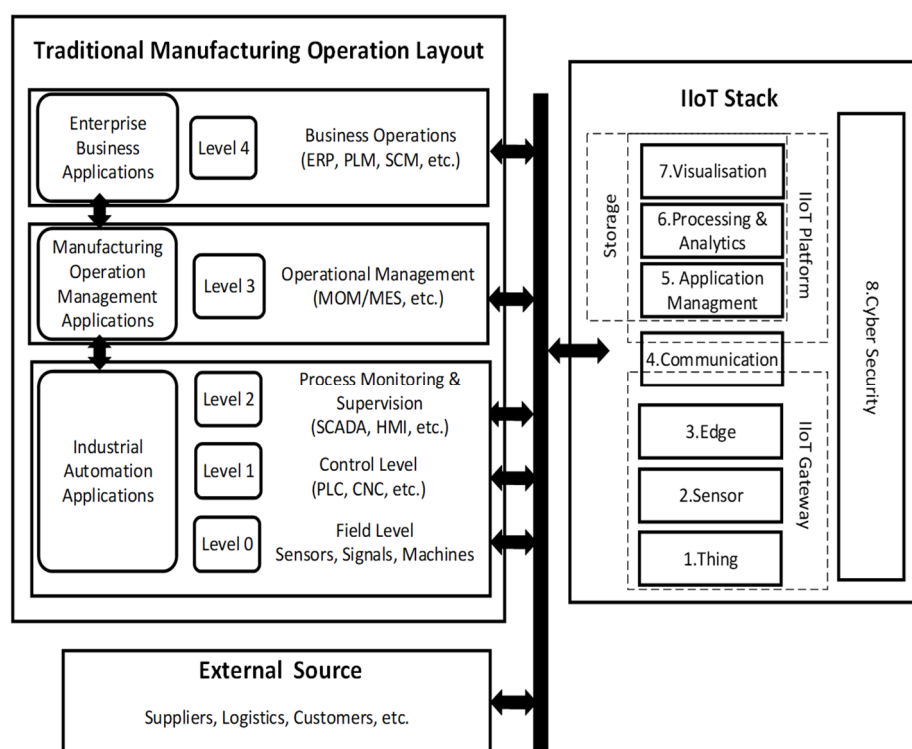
Traditional Manufacturing Operation Layout

Enterprise Business Applications

Level 4

Business Operations (ERP, PLM, SCM, etc.)

Manufacturing Operation Management Applications

Level 3

Operational Management (MOM/MES, etc.)

Industrial Automation Applications

Level 2

Process Monitoring & Supervision (SCADA, HMI, etc.)

Level 1

Control Level (PLC, CNC, etc.)

Level 0

Field Level Sensors, Signals, Machines

IIoT Stack

Storage

7.Visualisation

6.Processing & Analytics

5. Application Managment

IIoT Platform

4.Communication

3.Edge

2.Sensor

1.Thing

IIoT Gateway

8.Cyber Security

External Source

Suppliers, Logistics, Customers, etc.